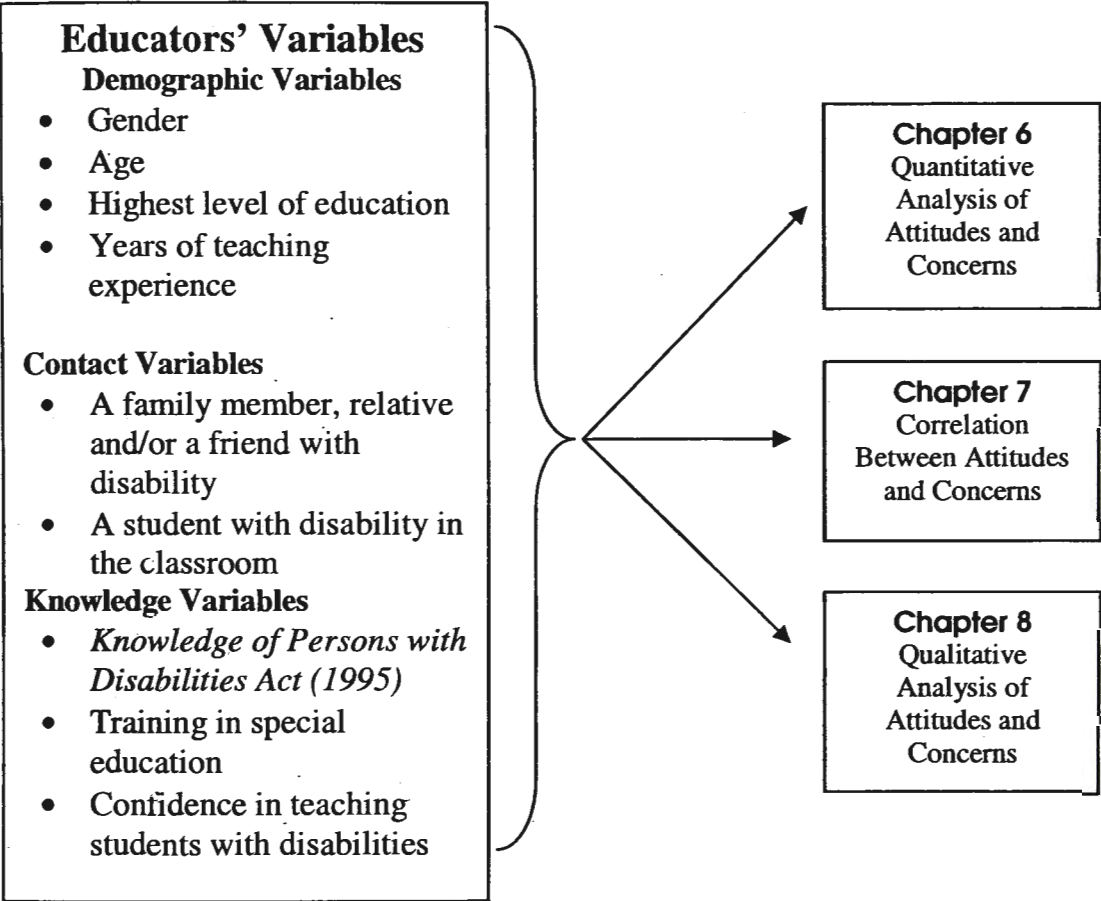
Educators' Variables
Demographic Variables
- Gender
- Age
- Highest level of education
- Years of teaching experience

Contact Variables
- A family member, relative and/or a friend with disability
- A student with disability in the classroom

Knowledge Variables
- *Knowledge of Persons with Disabilities Act (1995)*
- Training in special education
- Confidence in teaching students with disabilities

Chapter 6
Quantitative Analysis of Attitudes and Concerns

Chapter 7
Correlation Between Attitudes and Concerns

Chapter 8
Qualitative Analysis of Attitudes and Concerns